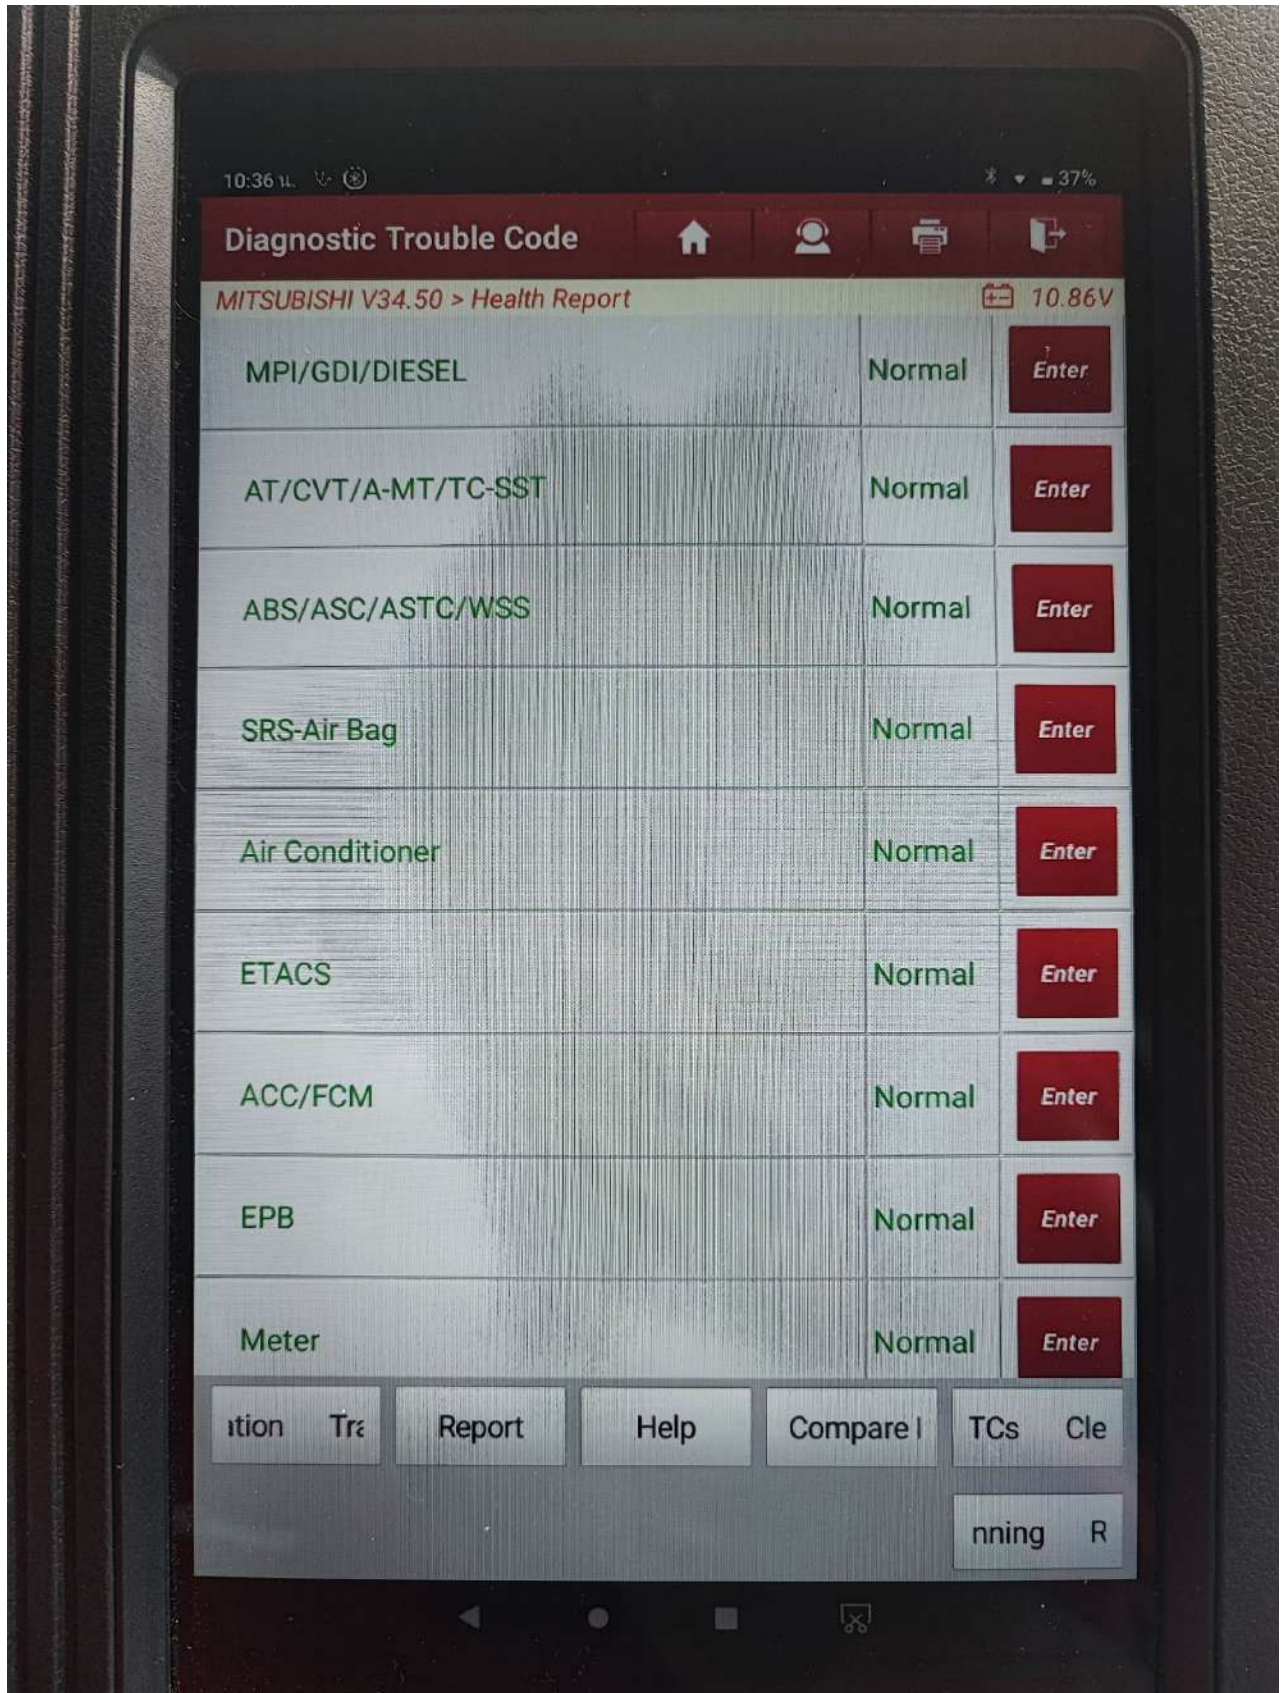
10:36 37%

Diagnostic Trouble Code

MITSUBISHI V34.50 > Health Report 10.86V

| | | |
|---|---|---|
| MPI/GDI/DIESEL | Normal | Enter |
| AT/CVT/A-MT/TC-SST | Normal | Enter |
| ABS/ASC/ASTC/WSS | Normal | Enter |
| SRS-Air Bag | Normal | Enter |
| Air Conditioner | Normal | Enter |
| ETACS | Normal | Enter |
| ACC/FCM | Normal | Enter |
| EPB | Normal | Enter |
| Meter | Normal | Enter |

ation Tra Report Help Compare I TCs Cle

nning R